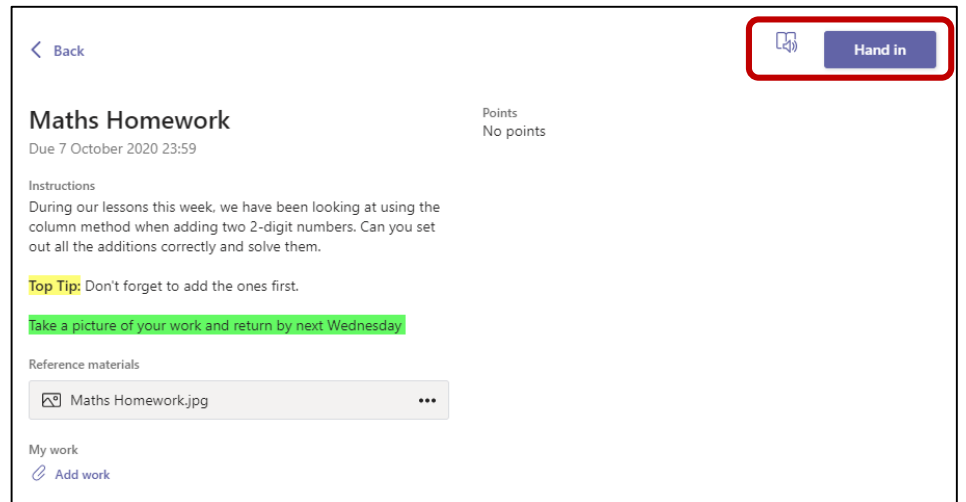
< Back

Hand in

Maths Homework
Due 7 October 2020 23:59

Points
No points

Instructions
During our lessons this week, we have been looking at using the column method when adding two 2-digit numbers. Can you set out all the additions correctly and solve them.

Top Tip: Don't forget to add the ones first.

Take a picture of your work and return by next Wednesday

Reference materials

Maths Homework.jpg •••

My work
Add work